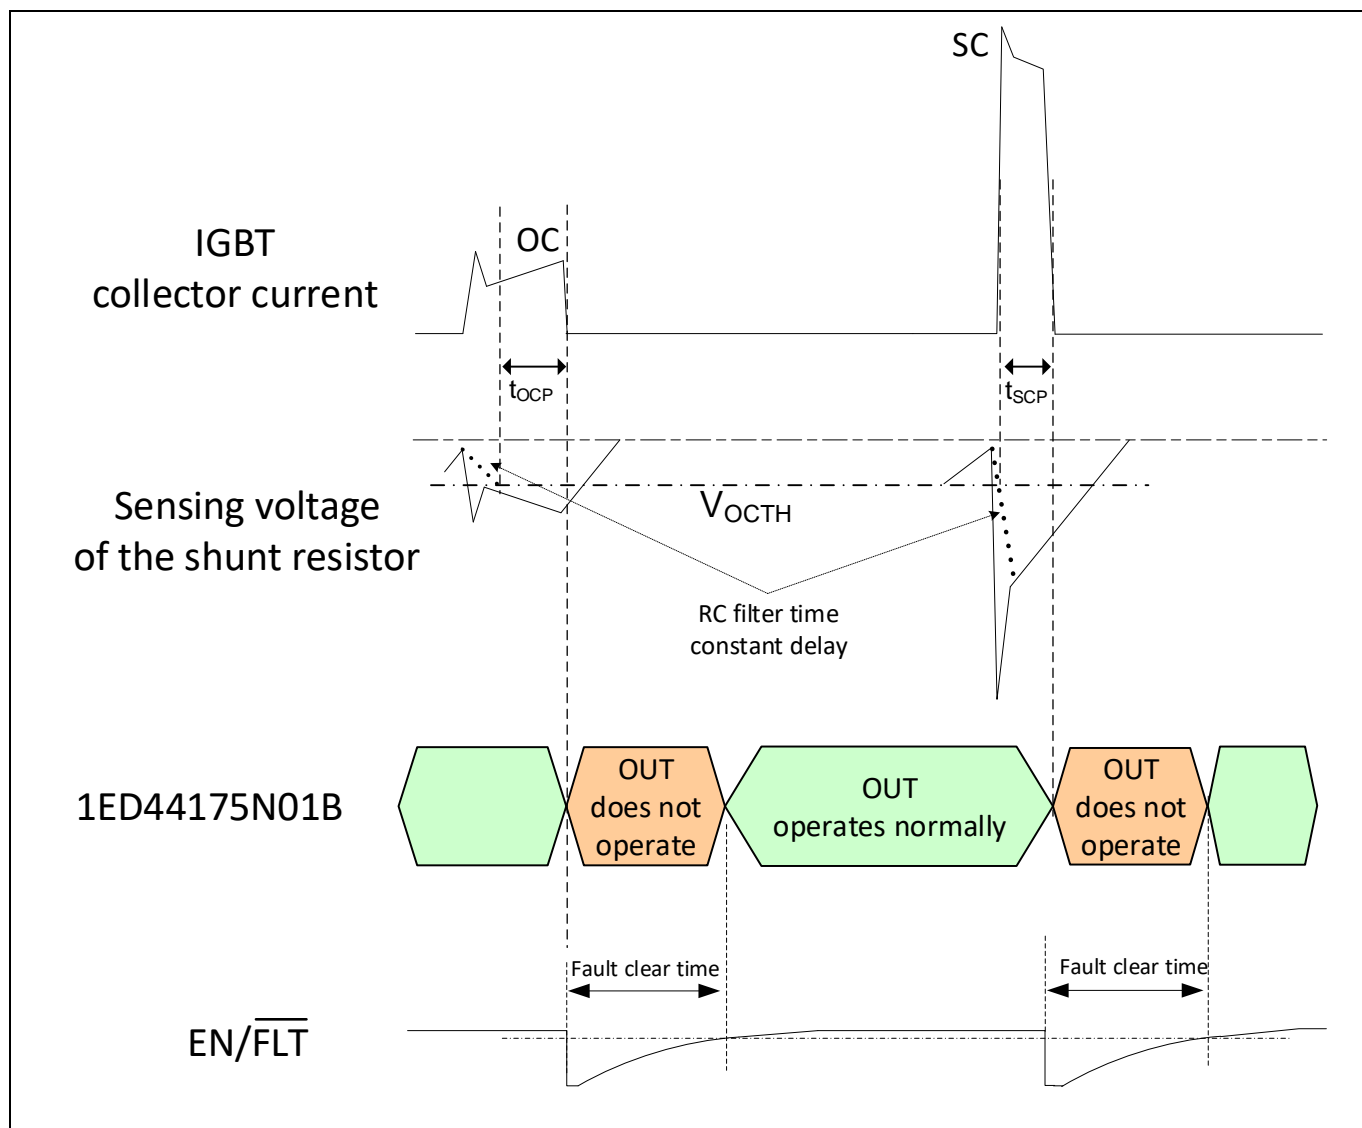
SC

IGBT collector current

OC

$t_{OCP}$

$t_{SCP}$

Sensing voltage of the shunt resistor

$V_{OCTH}$

RC filter time constant delay

1ED44175N01B

OUT does not operate

OUT operates normally

OUT does not operate

Fault clear time

Fault clear time

EN/$\overline{FLT}$